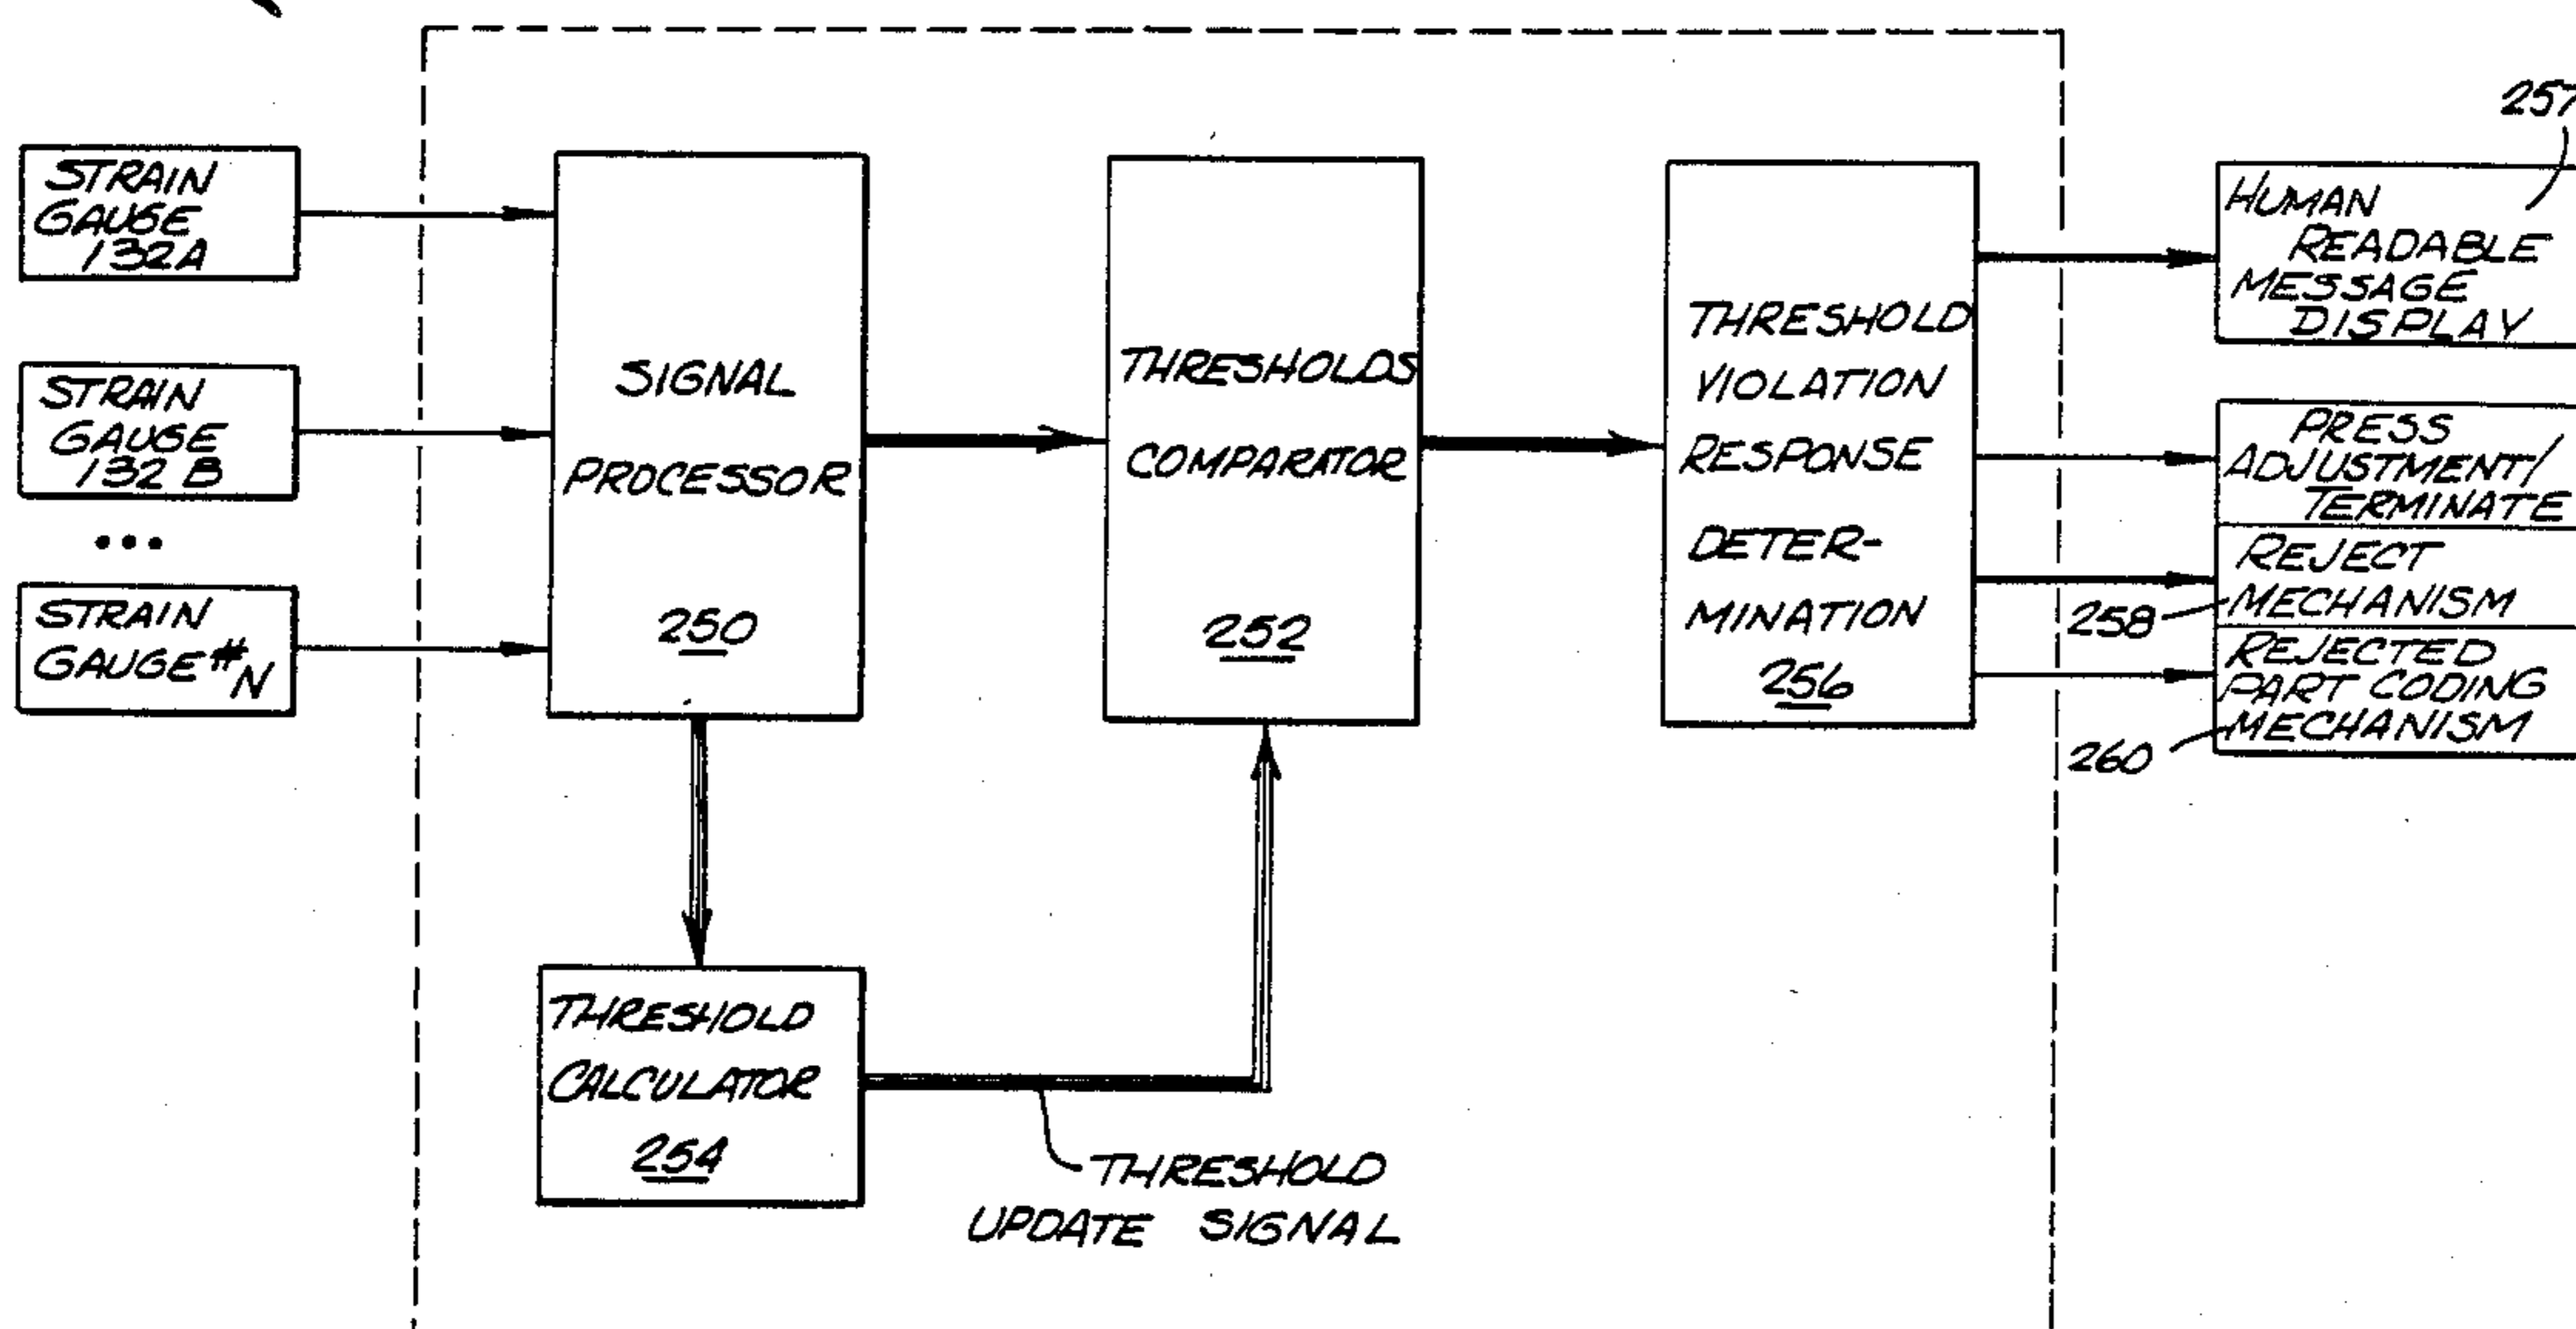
STRAIN GAUGE 132A

STRAIN GAUGE 132 B

•••

STRAIN GAUGE #N

SIGNAL PROCESSOR 250

THRESHOLDS COMPARATOR 252

THRESHOLD VIOLATION RESPONSE DETERMINATION 256

257

HUMAN READABLE MESSAGE DISPLAY

PRESS ADJUSTMENT/ TERMINATE

REJECT MECHANISM

258

REJECTED PART CODING MECHANISM

260

THRESHOLD CALCULATOR 254

THRESHOLD UPDATE SIGNAL